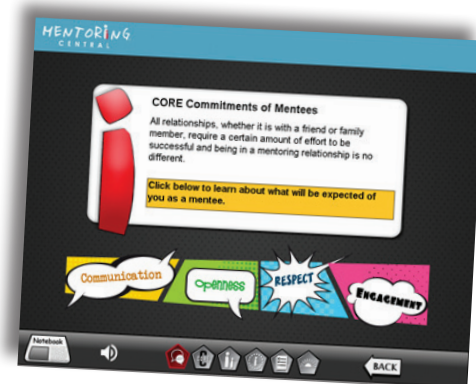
MENTORING CENTRAL

CORE Commitments of Mentees

All relationships, whether it is with a friend or family member, require a certain amount of effort to be successful and being in a mentoring relationship is no different.

Click below to learn about what will be expected of you as a mentee.

Communication

Openness

RESPECT

Engagement

Notebook

BACK